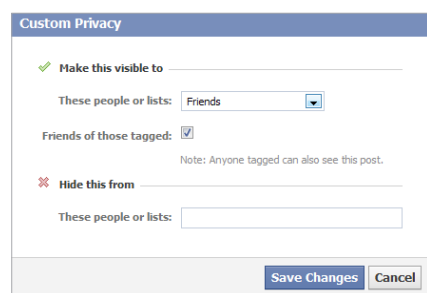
Custom Privacy

Make this visible to

These people or lists: Friends

Friends of those tagged:

Note: Anyone tagged can also see this post.

Hide this from

These people or lists:

Save Changes Cancel